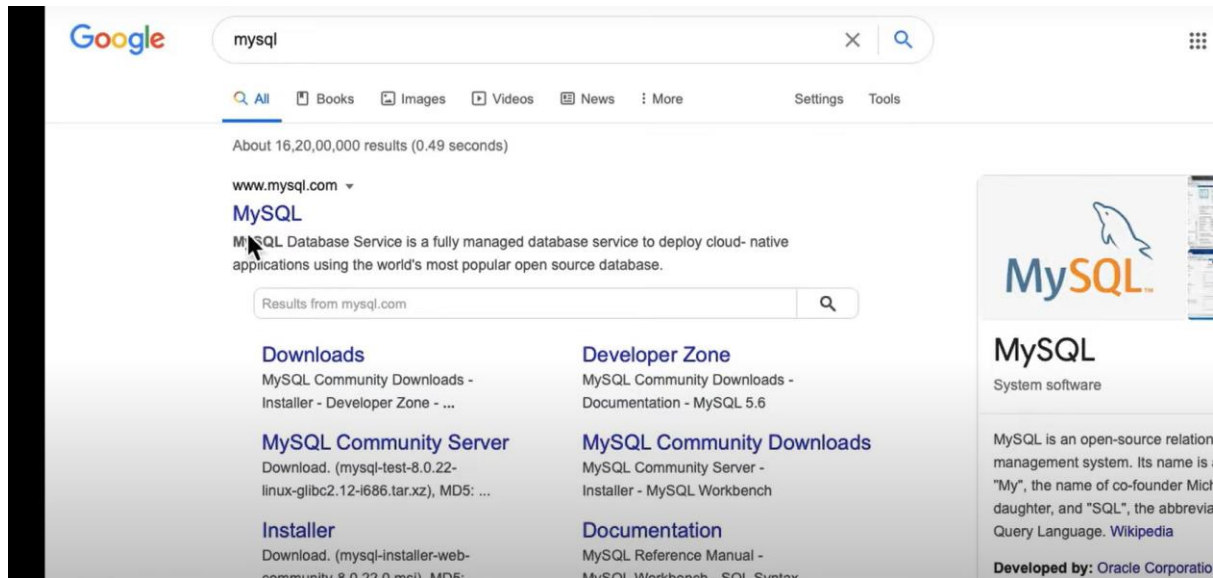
Google

mysql

All Books Images Videos News More Settings Tools

About 16,20,00,000 results (0.49 seconds)

www.mysql.com

MySQL

MySQL Database Service is a fully managed database service to deploy cloud- native applications using the world's most popular open source database.

Results from mysql.com

Downloads
MySQL Community Downloads - Installer - Developer Zone - ...

Developer Zone
MySQL Community Downloads - Documentation - MySQL 5.6

MySQL Community Server
Download. (mysql-test-8.0.22-linux-glibc2.12-i686.tar.xz), MD5: ...

MySQL Community Downloads
MySQL Community Server - Installer - MySQL Workbench

Installer
Download. (mysql-installer-web-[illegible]

Documentation
MySQL Reference Manual - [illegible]

MySQL

MySQL
System software

MySQL is an open-source relation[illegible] management system. Its name is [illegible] "My", the name of co-founder Mic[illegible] daughter, and "SQL", the abbrevia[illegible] Query Language. Wikipedia

Developed by: Oracle Corporatio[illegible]